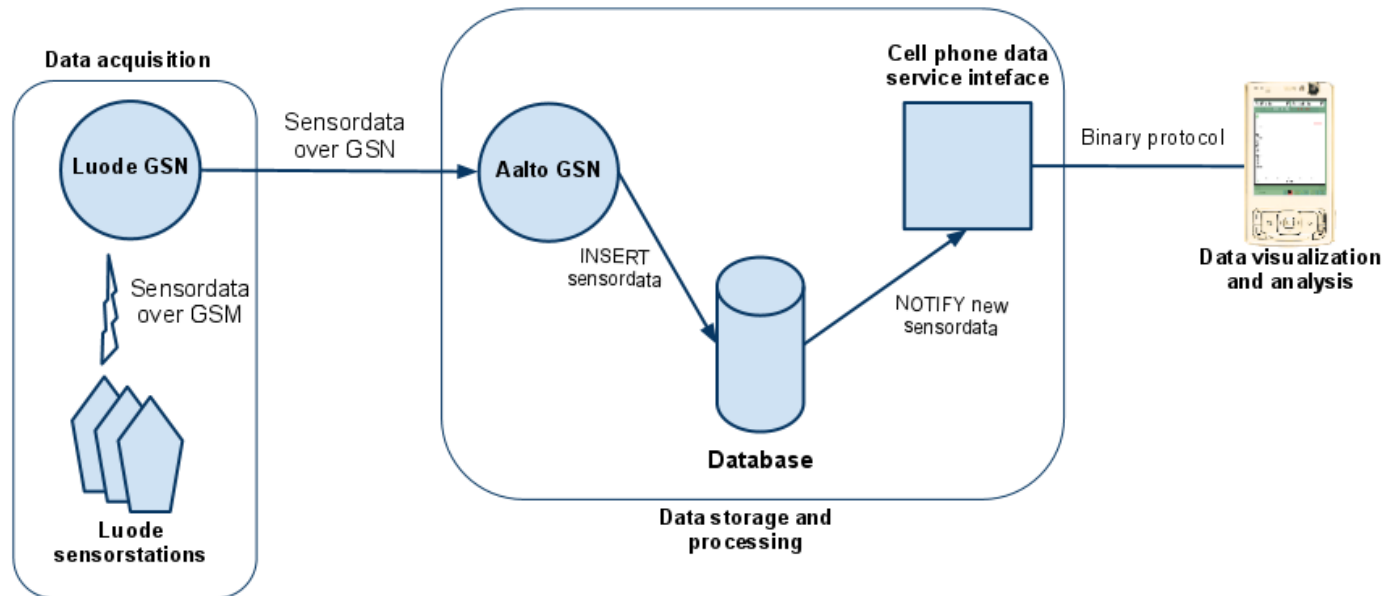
Data acquisition

Luode GSN

Sensordata over GSM

Luode sensorstations

Sensordata over GSN

Aalto GSN

INSERT sensordata

Database

NOTIFY new sensordata

Cell phone data service inteface

Data storage and processing

Binary protocol

Data visualization and analysis